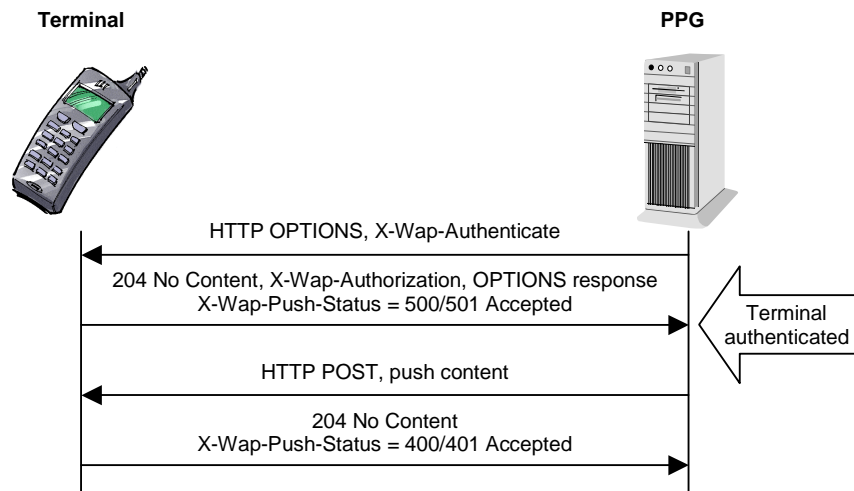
Terminal

PPG

HTTP OPTIONS, X-Wap-Authenticate

204 No Content, X-Wap-Authorization, OPTIONS response
X-Wap-Push-Status = 500/501 Accepted

Terminal authenticated

HTTP POST, push content

204 No Content
X-Wap-Push-Status = 400/401 Accepted